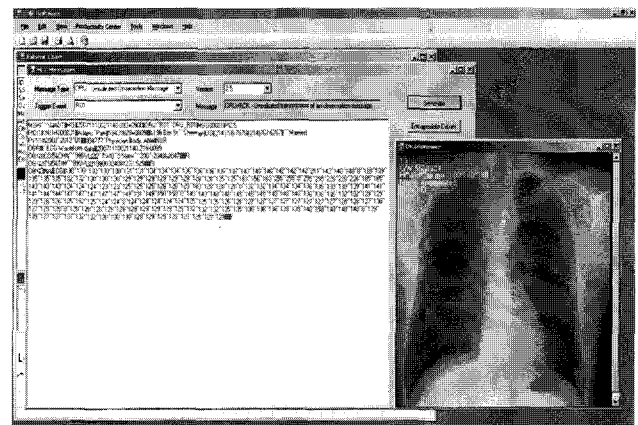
File Edit View Production Center Tools Window Help

Message Type ORU - Unsolicited Observation Message
Version 2.5
Trigger Event R01
Message ORU^R01 - Unsolicited transmission of an observation message

Generate

Encapsulate Object

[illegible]